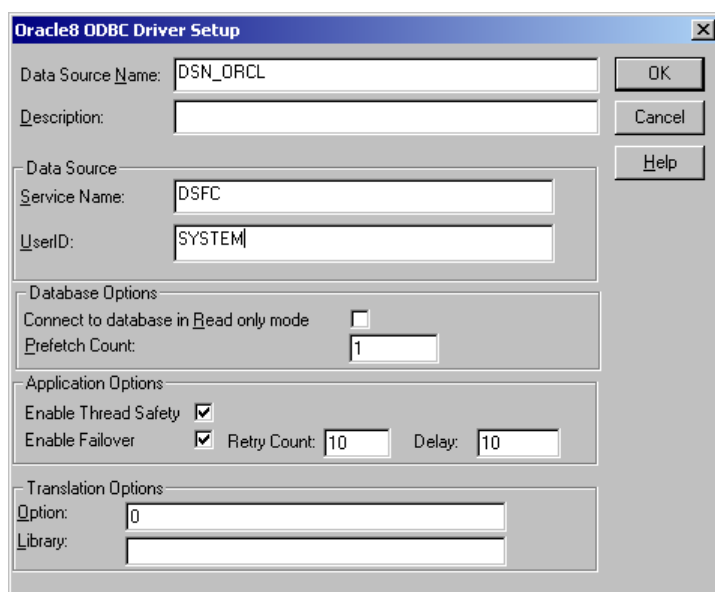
Oracle8 ODBC Driver Setup

Data Source Name: DSN_ORCL

Description:

OK

Cancel

Help

Data Source

Service Name: DSFC

UserID: SYSTEM

Database Options

Connect to database in Read only mode

Prefetch Count: 1

Application Options

Enable Thread Safety

Enable Failover Retry Count: 10 Delay: 10

Translation Options

Option: 0

Library: